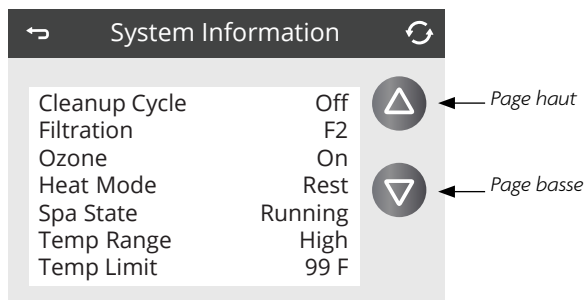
System Information

| | |
|---|---|
| Cleanup Cycle | Off |
| Filtration | F2 |
| Ozone | On |
| Heat Mode | Rest |
| Spa State | Running |
| Temp Range | High |
| Temp Limit | 99 F |

Page haut

Page basse